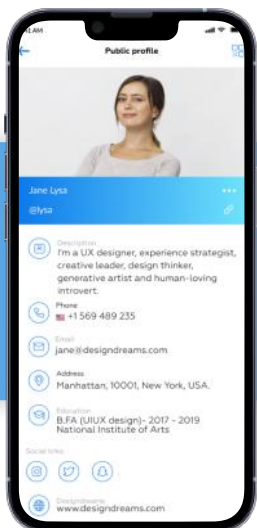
9:41 AM

Public profile

Jane Lysa
@lysa

Description
I'm a UX designer, experience strategist, creative leader, design thinker, generative artist and human-loving introvert.

Phone
+1 569 489 235

Email
jane@designdreams.com

Address
Manhattan, 10001, New York, USA.

Education
B.FA (UIUX design)- 2017 - 2019
National Institute of Arts

Social links

Designdreams
www.designdreams.com